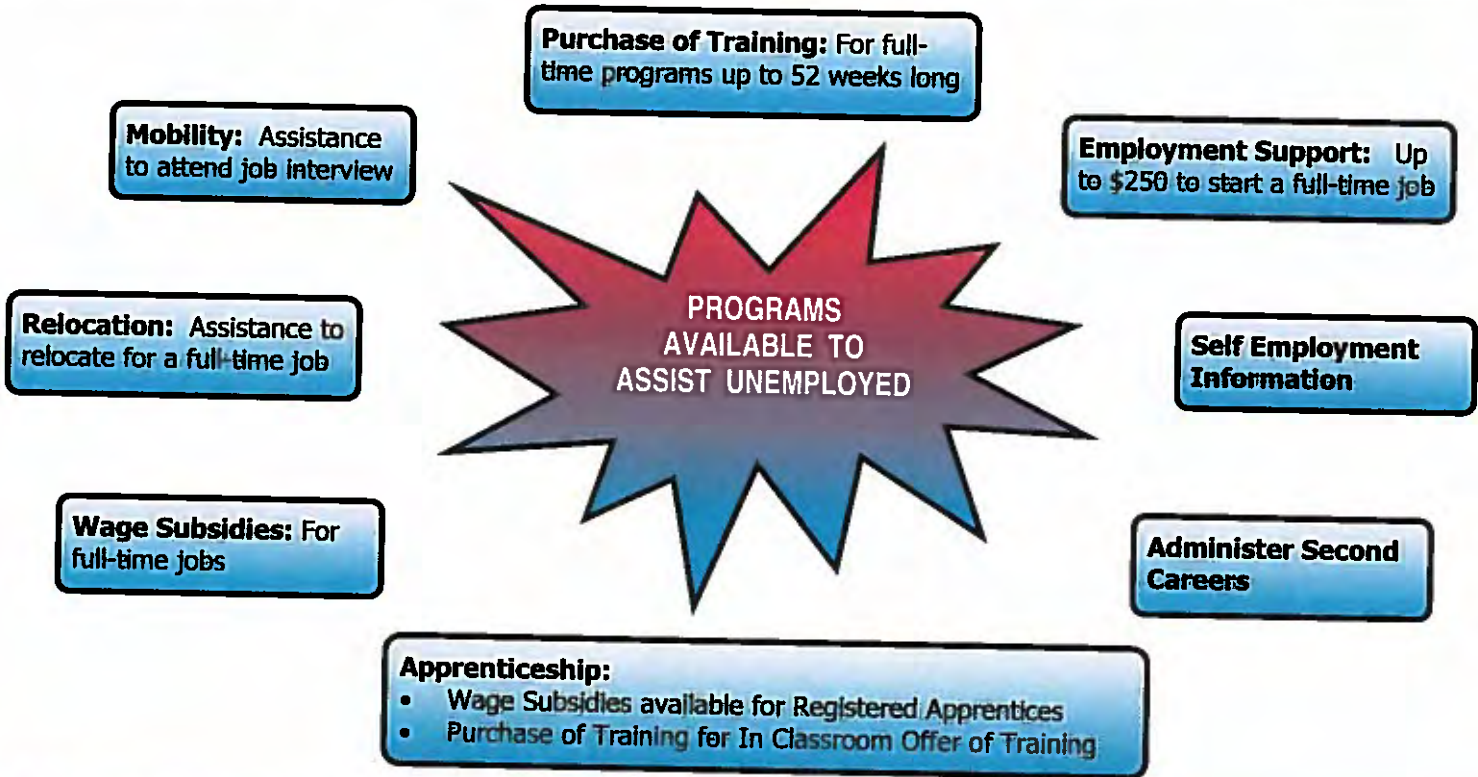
PROGRAMS AVAILABLE TO ASSIST UNEMPLOYED

Purchase of Training: For full-time programs up to 52 weeks long

Employment Support: Up to $250 to start a full-time job

Self Employment Information

Administer Second Careers

Apprenticeship:
- Wage Subsidies available for Registered Apprentices
- Purchase of Training for In Classroom Offer of Training

Wage Subsidies: For full-time jobs

Relocation: Assistance to relocate for a full-time job

Mobility: Assistance to attend job interview